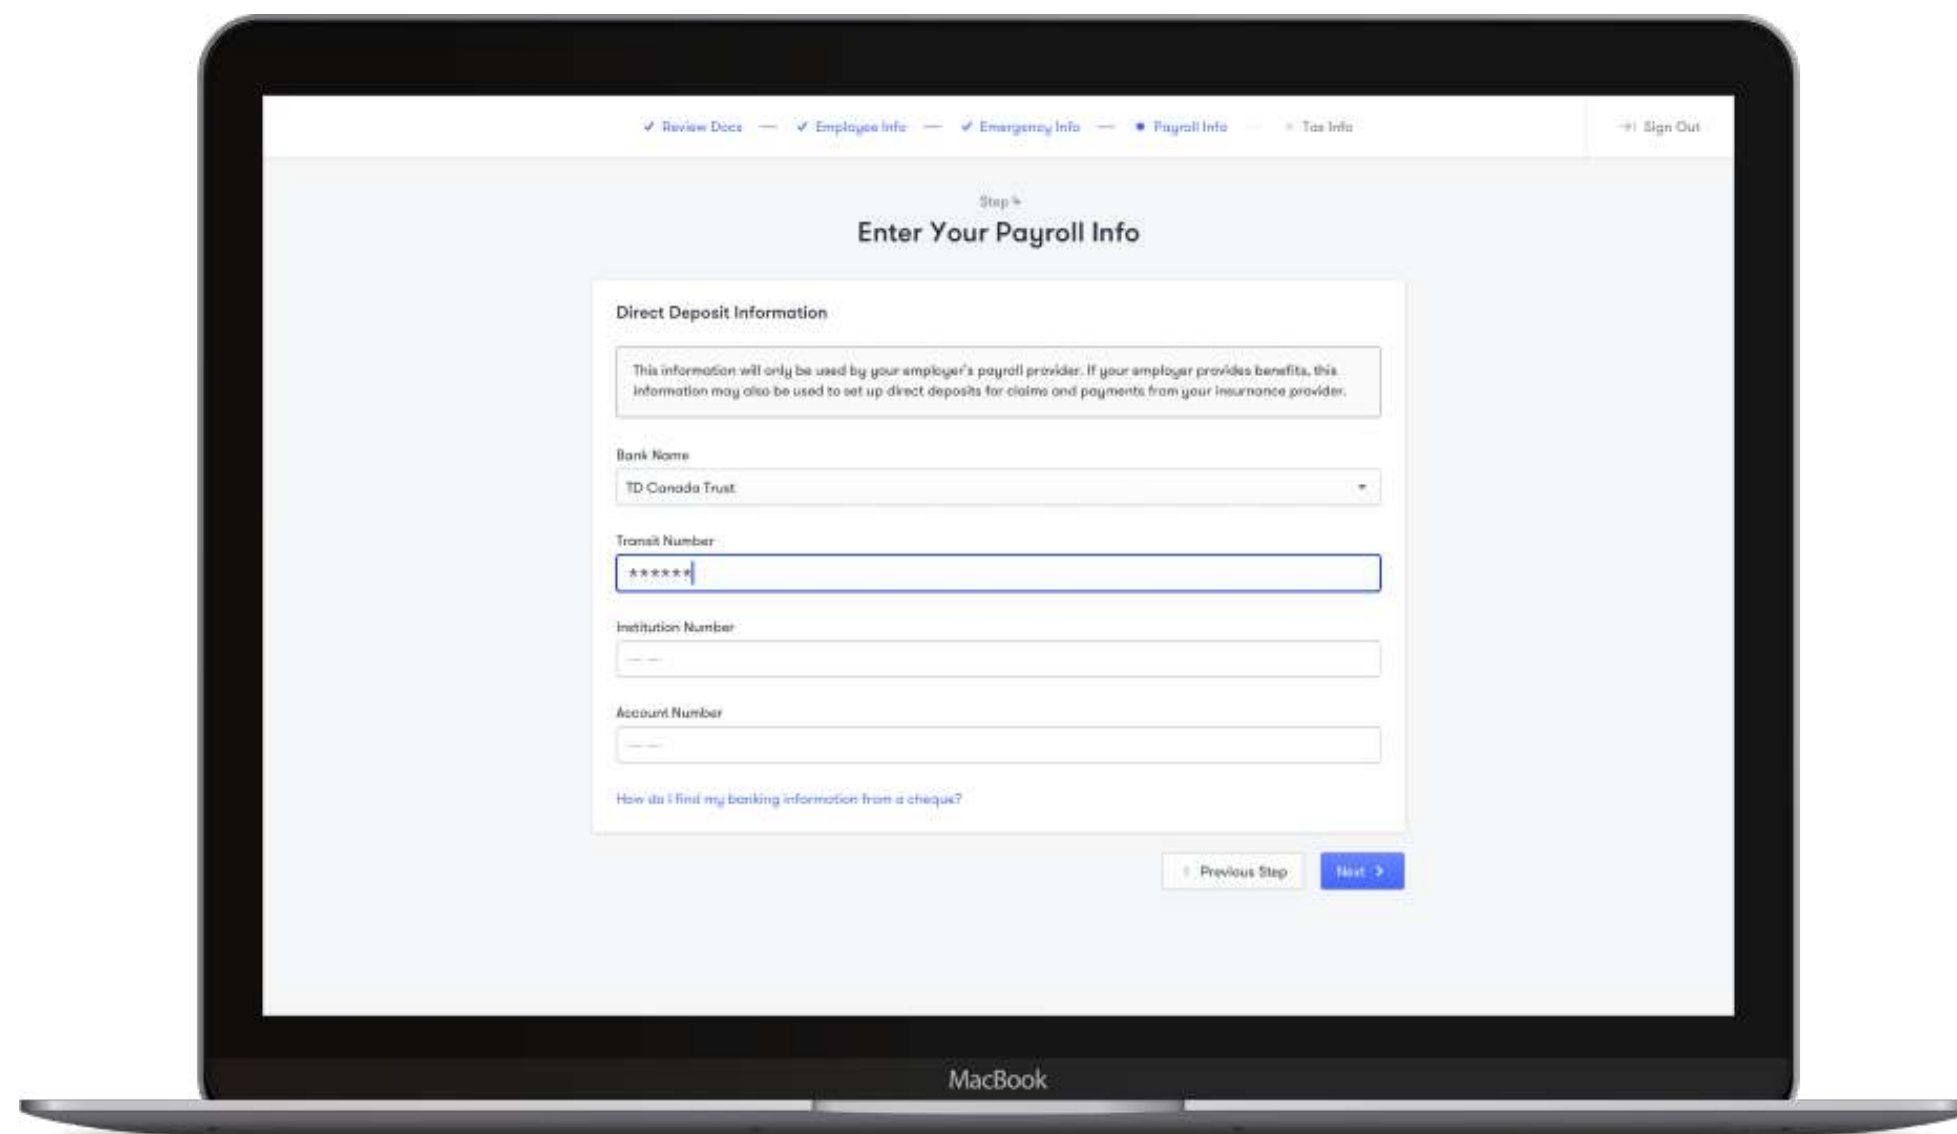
✓ Review Docs — ✓ Employee Info — ✓ Emergency Info — • Payroll Info — • Tax Info

Sign Out

Step 4

Enter Your Payroll Info

Direct Deposit Information

This information will only be used by your employer's payroll provider. If your employer provides benefits, this information may also be used to set up direct deposits for claims and payments from your insurance provider.

Bank Name

TD Canada Trust

Transit Number

******

Institution Number

Account Number

How do I find my banking information from a cheque?

Previous Step

Next

MacBook